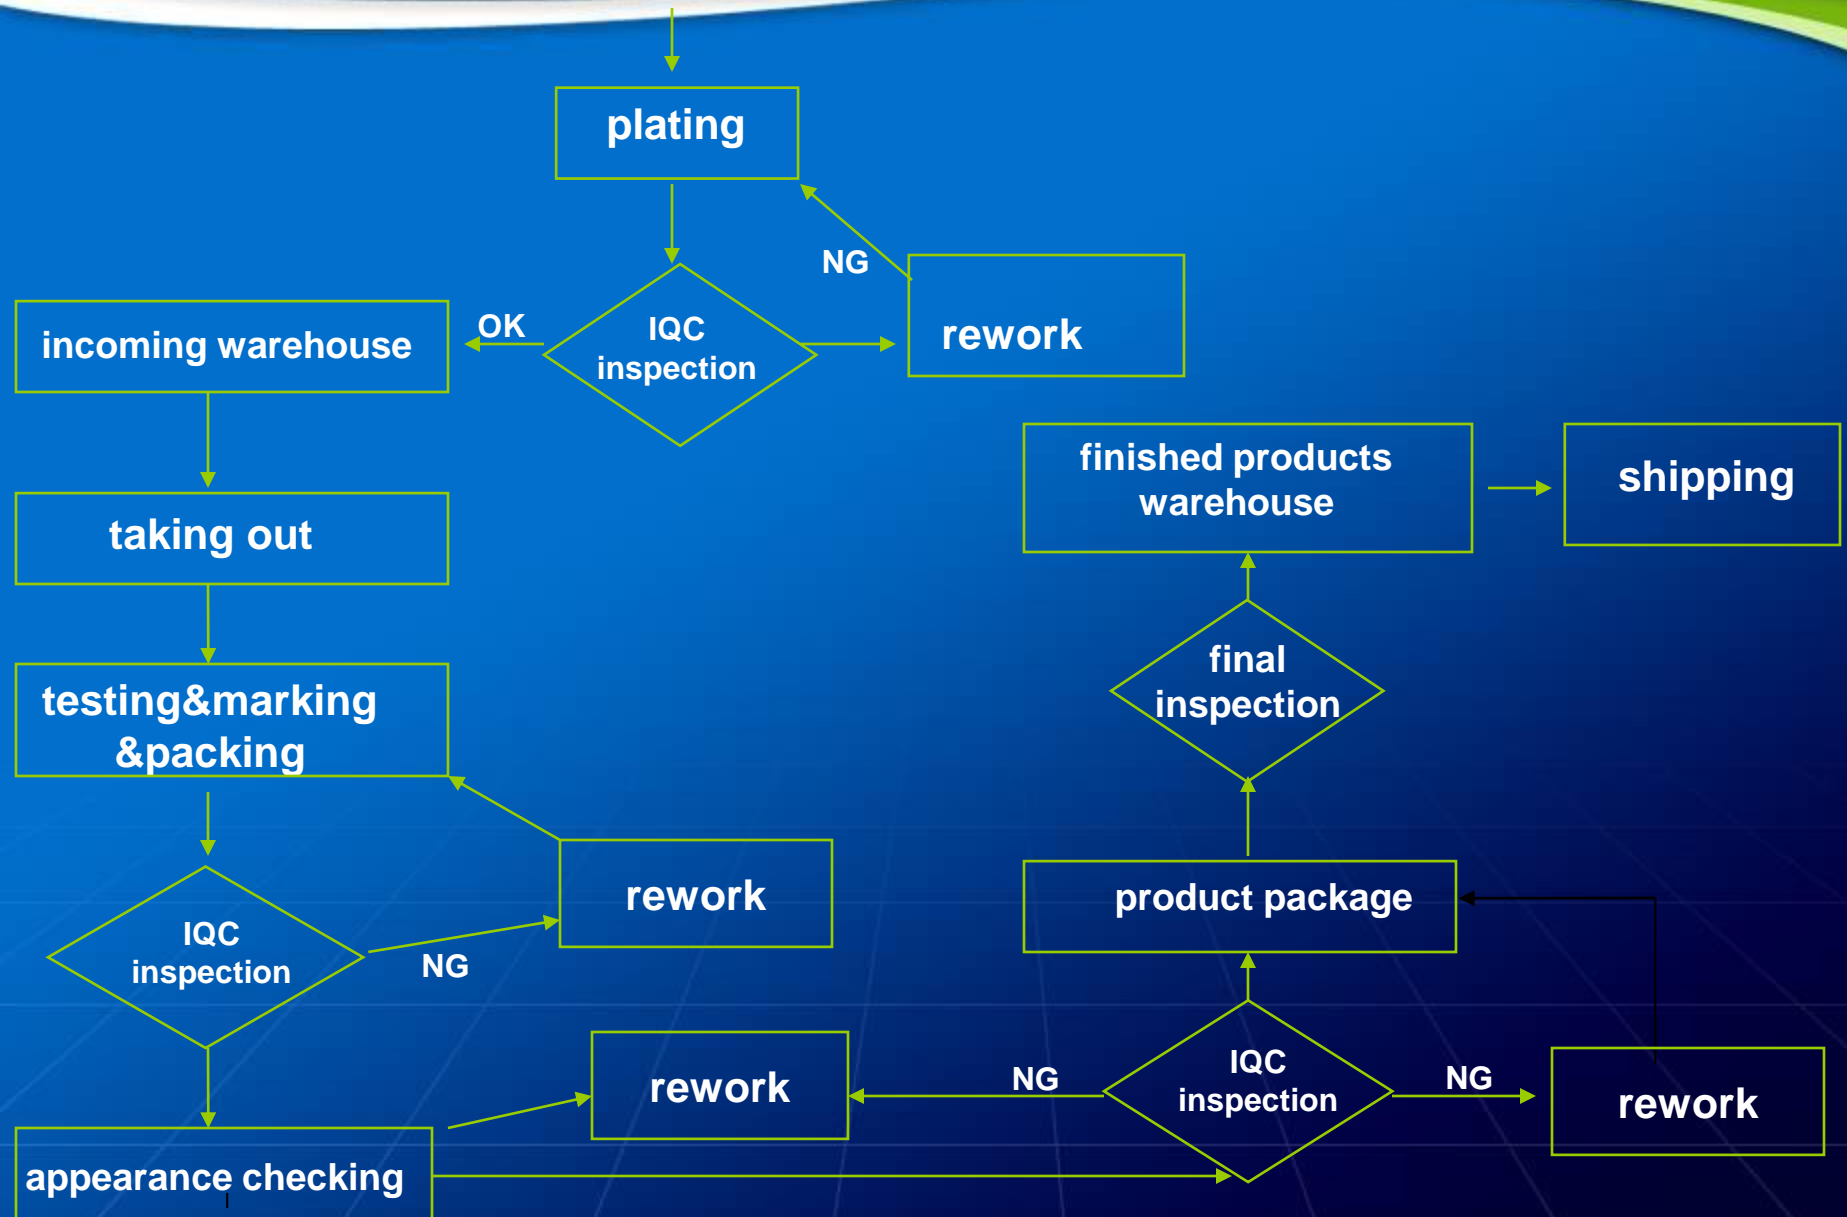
plating

NG

rework

incoming warehouse

OK

IQC inspection

finished products warehouse

shipping

taking out

final inspection

testing&marking &packing

rework

product package

IQC inspection

NG

rework

NG

IQC inspection

NG

rework

appearance checking